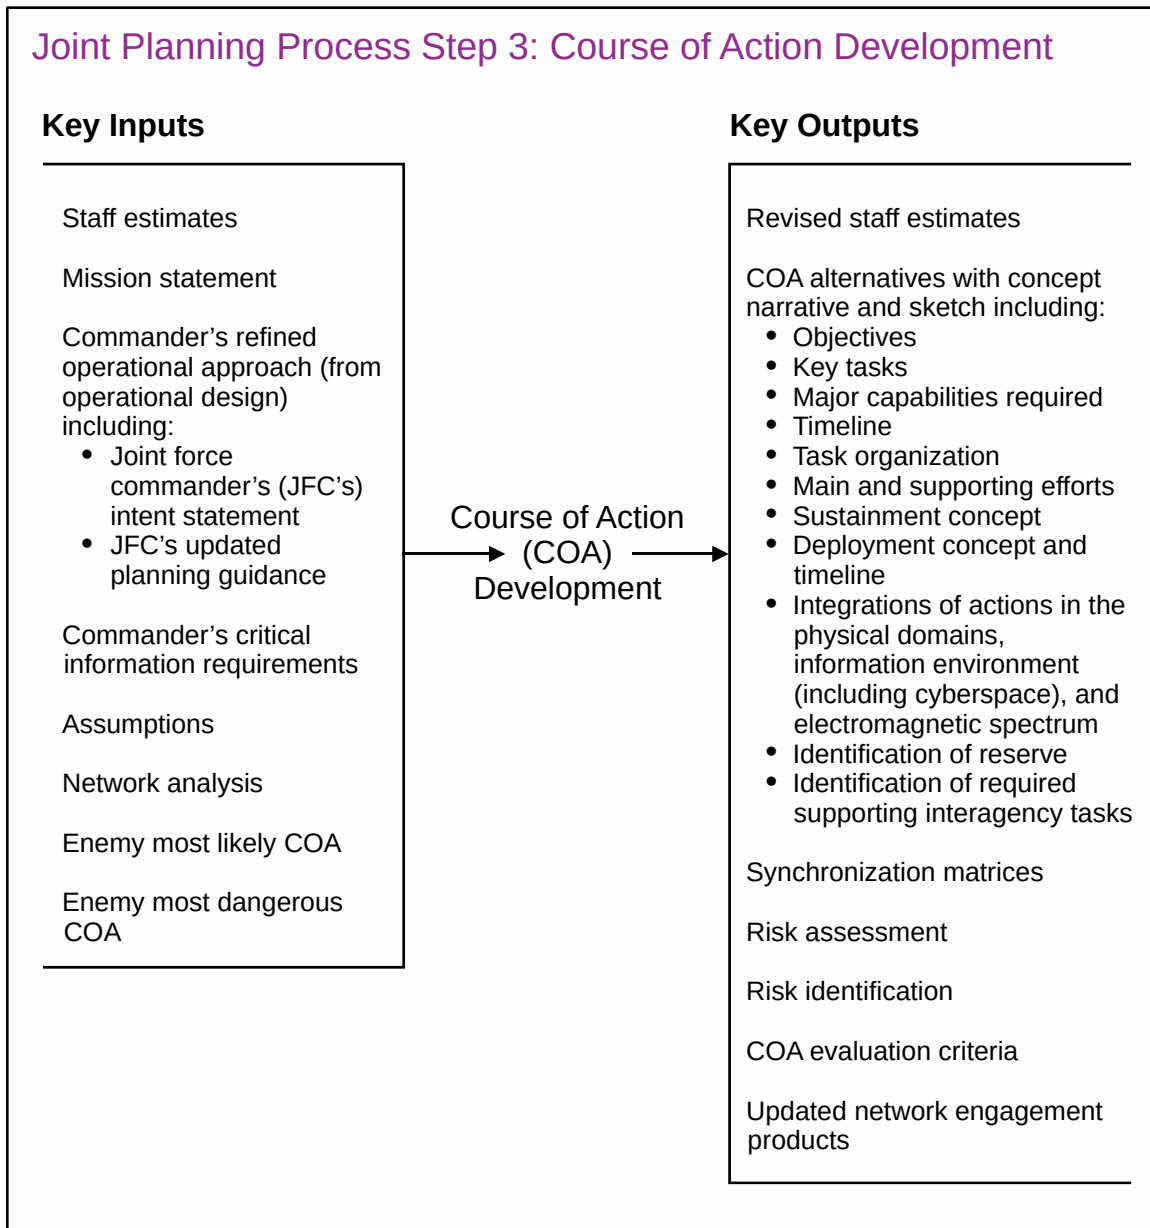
Joint Planning Process Step 3: Course of Action Development

Key Inputs

Staff estimates

Mission statement

Commander's refined operational approach (from operational design) including:
• Joint force commander's (JFC's) intent statement
• JFC's updated planning guidance

Commander's critical information requirements

Assumptions

Network analysis

Enemy most likely COA

Enemy most dangerous COA

Course of Action (COA) Development

Key Outputs

Revised staff estimates

COA alternatives with concept narrative and sketch including:
• Objectives
• Key tasks
• Major capabilities required
• Timeline
• Task organization
• Main and supporting efforts
• Sustainment concept
• Deployment concept and timeline
• Integrations of actions in the physical domains, information environment (including cyberspace), and electromagnetic spectrum
• Identification of reserve
• Identification of required supporting interagency tasks

Synchronization matrices

Risk assessment

Risk identification

COA evaluation criteria

Updated network engagement products